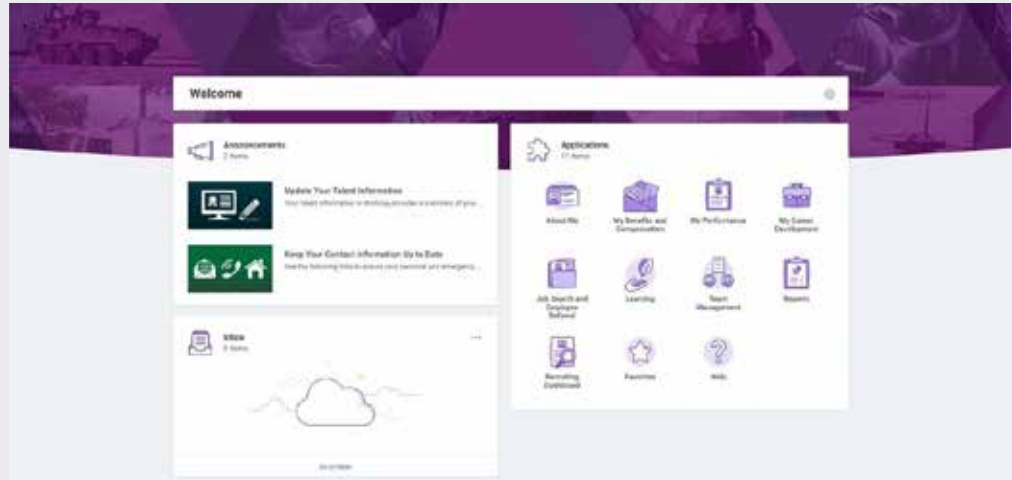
Welcome

Announcements
2 Items

Update Your Talent Information
Your talent information in Workday provides a summary of you...

Keep Your Contact Information Up to Date
See the following links to ensure your personal and emergency...

Inbox
0 Items

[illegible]

Applications
11 Items

About Me

My Benefits and Compensation

My Performance

My Career Development

Job Search and Employee Referral

Learning

Team Management

Reports

Recruiting Dashboard

Favorites

Help